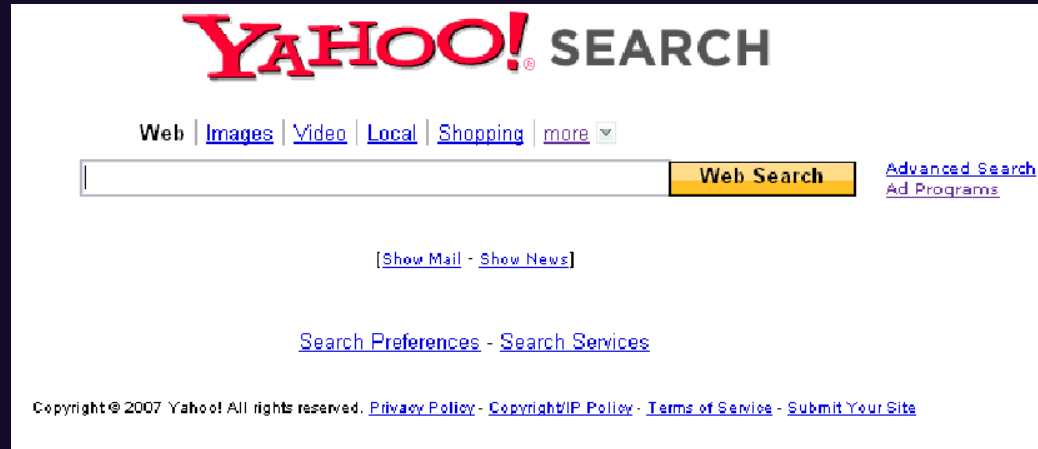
YAHOO!® SEARCH

Web | Images | Video | Local | Shopping | more

Web Search

Advanced Search
Ad Programs

[Show Mail - Show News]

Search Preferences - Search Services

Copyright © 2007 Yahoo! All rights reserved. Privacy Policy - Copyright/IP Policy - Terms of Service - Submit Your Site